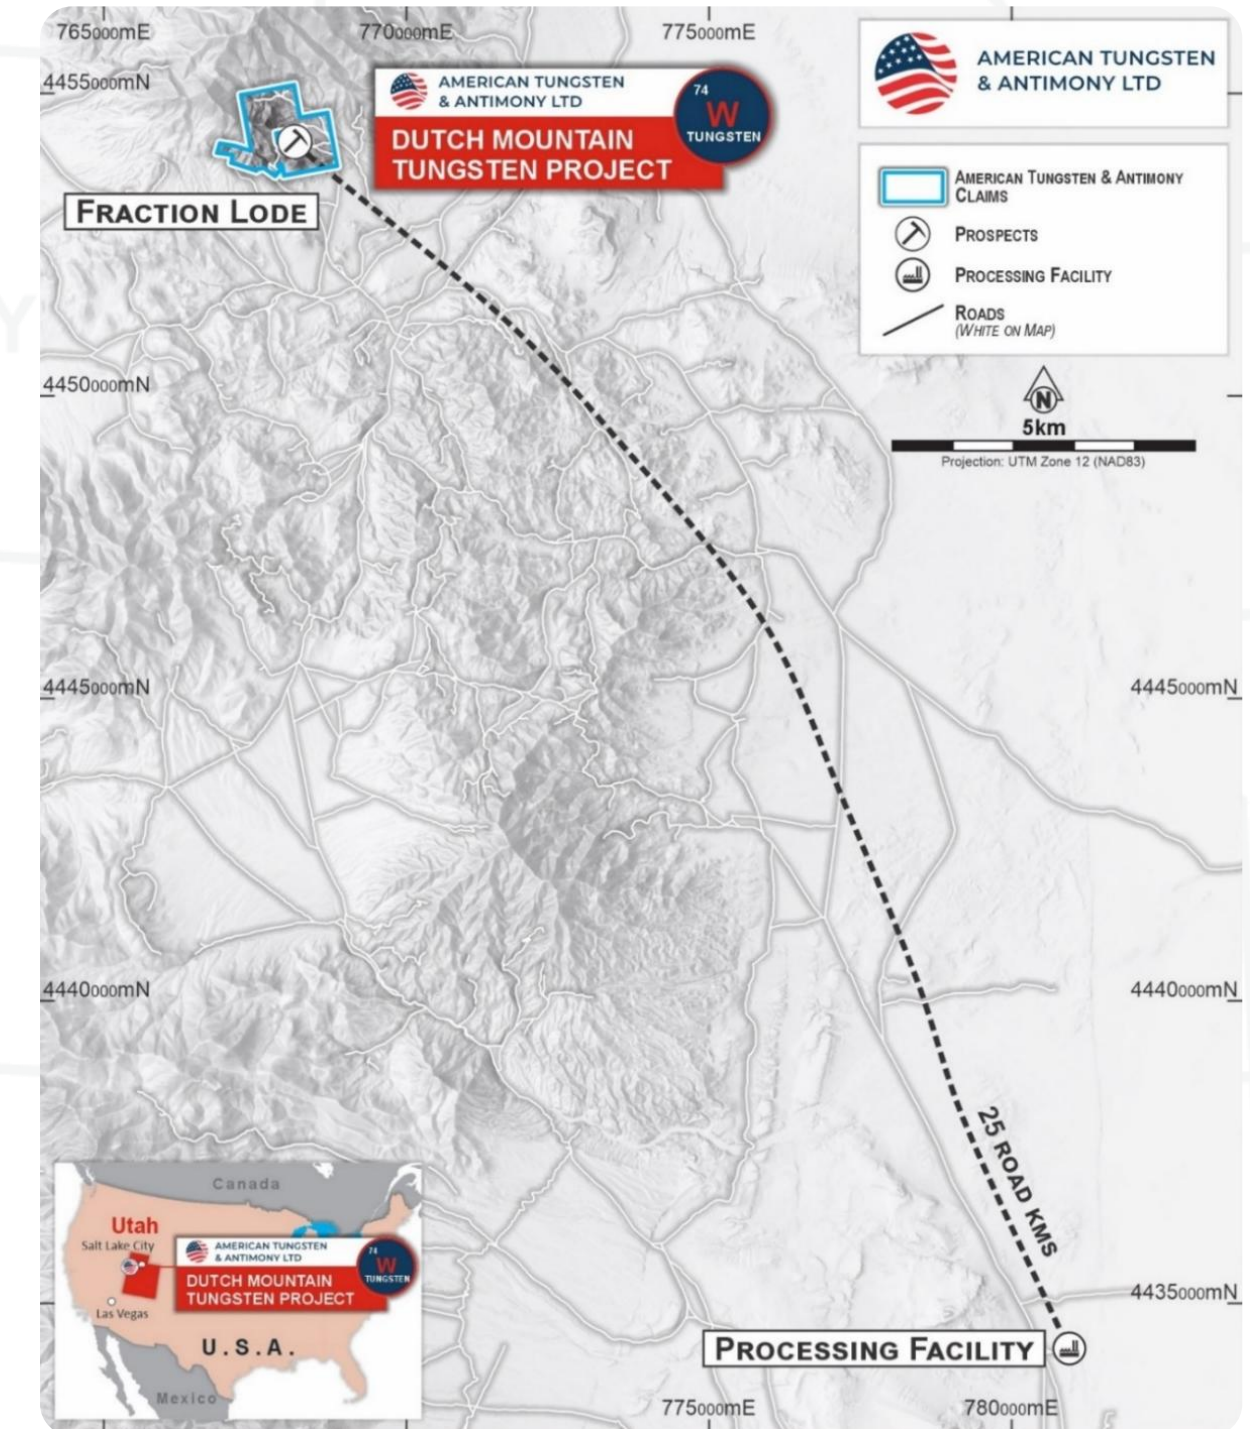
765000mE
770000mE
775000mE
4455000mN

AMERICAN TUNGSTEN & ANTIMONY LTD
DUTCH MOUNTAIN TUNGSTEN PROJECT
74
W
TUNGSTEN

AMERICAN TUNGSTEN & ANTIMONY LTD

FRACTION LODE

AMERICAN TUNGSTEN & ANTIMONY CLAIMS
PROSPECTS
PROCESSING FACILITY
ROADS
(WHITE ON MAP)

4450000mN
N
5km
Projection: UTM Zone 12 (NAD83)

4445000mN
4445000mN

4440000mN
4440000mN

25 ROAD KMS

Canada
Utah
Salt Lake City
AMERICAN TUNGSTEN & ANTIMONY LTD
DUTCH MOUNTAIN TUNGSTEN PROJECT
74
W
TUNGSTEN
Las Vegas
U.S.A.
Mexico

4435000mN
PROCESSING FACILITY
775000mE
780000mE